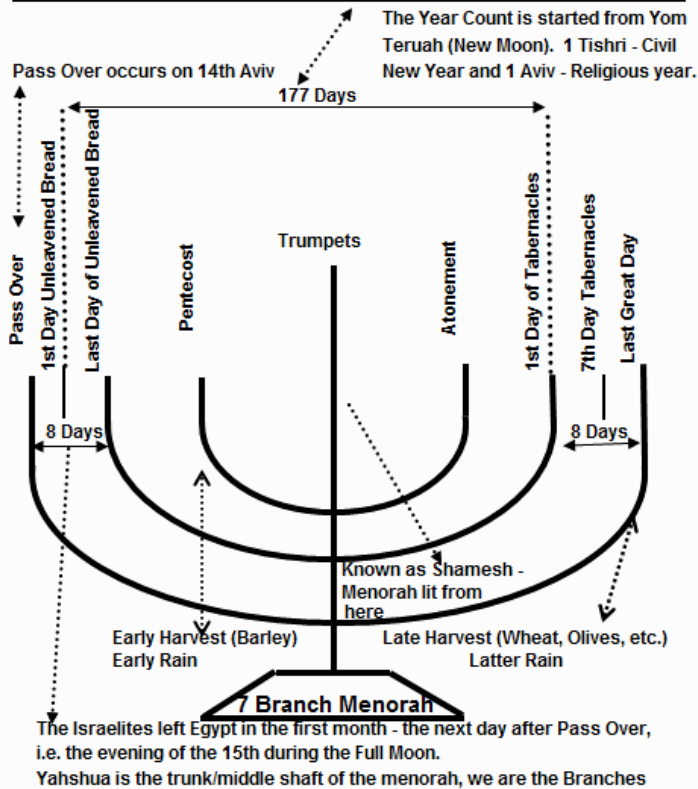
The Year Count is started from Yom Teruah (New Moon). 1 Tishri - Civil New Year and 1 Aviv - Religious year.

Pass Over occurs on 14th Aviv

177 Days

Pass Over

1st Day Unleavened Bread

Last Day of Unleavened Bread

Pentecost

Trumpets

Atonement

1st Day of Tabernacles

7th Day Tabernacles

Last Great Day

8 Days

8 Days

Known as Shamesh - Menorah lit from here

Early Harvest (Barley)
Early Rain

Late Harvest (Wheat, Olives, etc.)
Latter Rain

7 Branch Menorah

The Israelites left Egypt in the first month - the next day after Pass Over, i.e. the evening of the 15th during the Full Moon.
Yahshua is the trunk/middle shaft of the menorah, we are the Branches